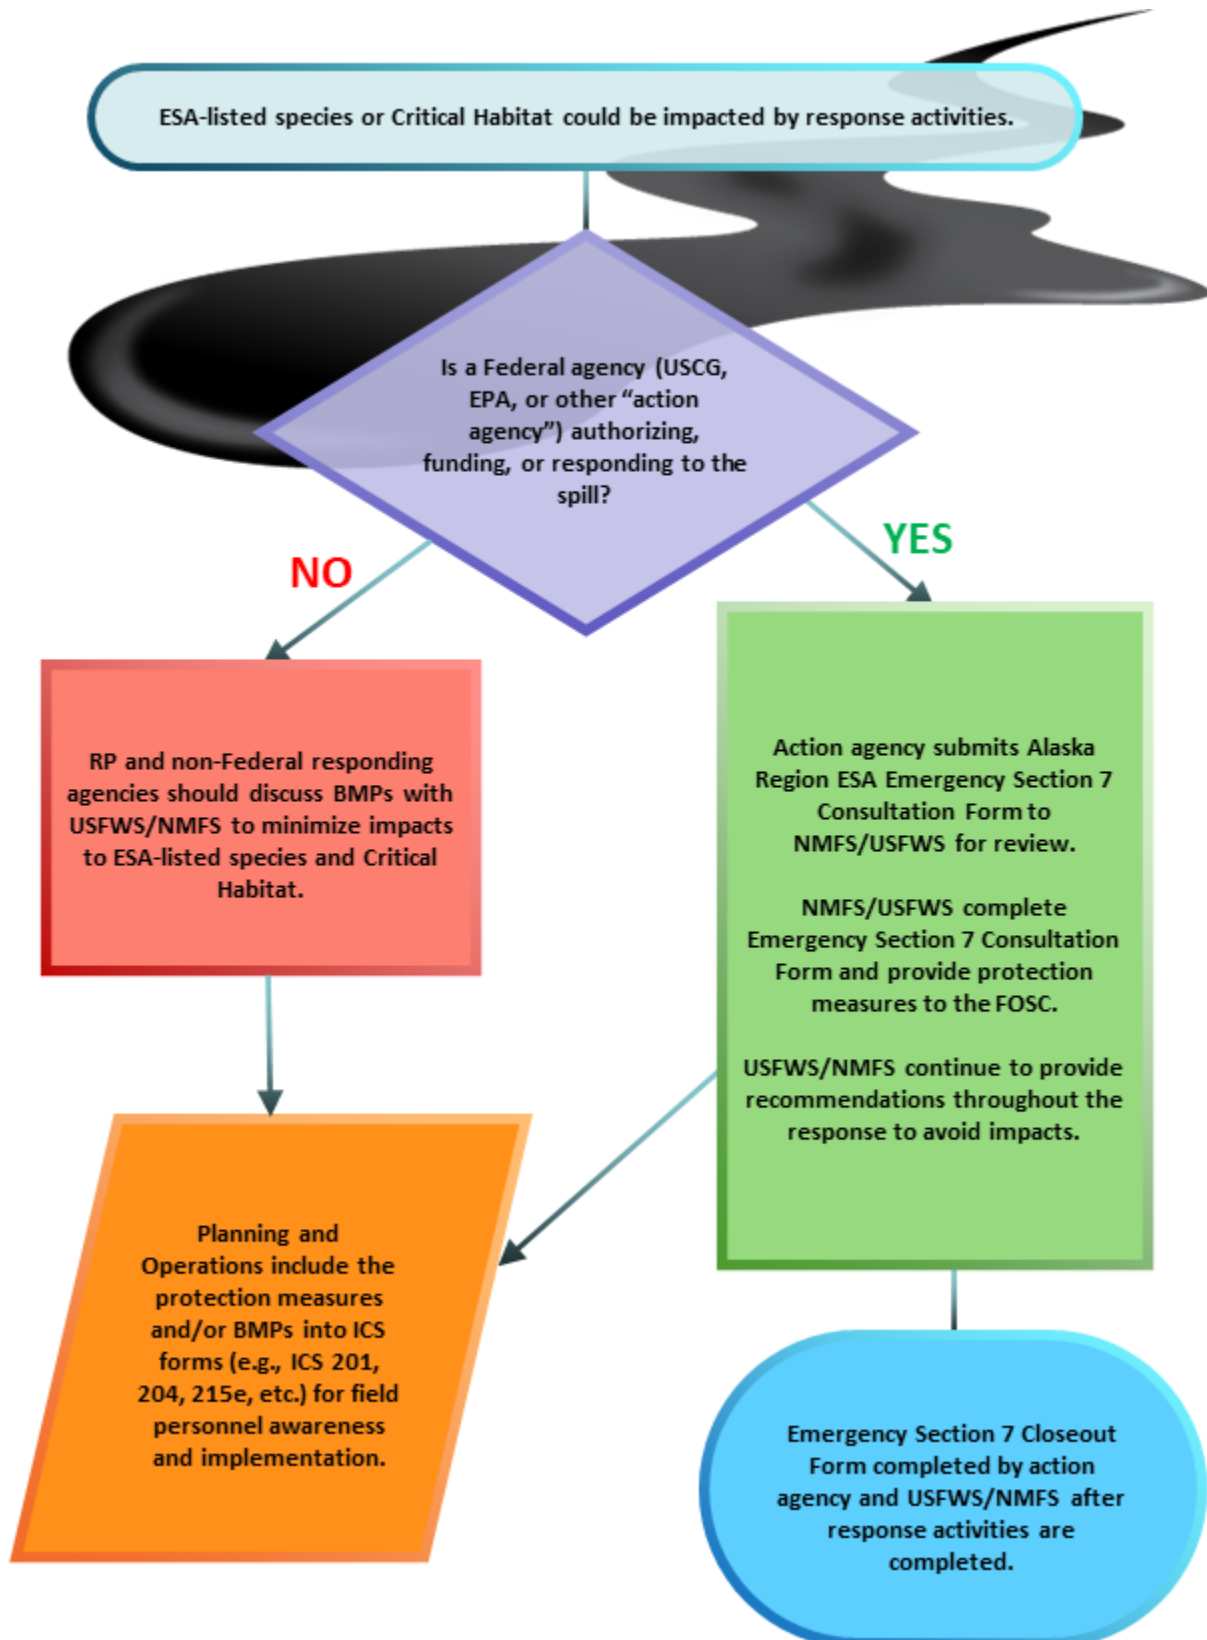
ESA-listed species or Critical Habitat could be impacted by response activities.

Is a Federal agency (USCG, EPA, or other “action agency”) authorizing, funding, or responding to the spill?

NO

YES

RP and non-Federal responding agencies should discuss BMPs with USFWS/NMFS to minimize impacts to ESA-listed species and Critical Habitat.

Action agency submits Alaska Region ESA Emergency Section 7 Consultation Form to NMFS/USFWS for review.

NMFS/USFWS complete Emergency Section 7 Consultation Form and provide protection measures to the FOSC.

USFWS/NMFS continue to provide recommendations throughout the response to avoid impacts.

Planning and Operations include the protection measures and/or BMPs into ICS forms (e.g., ICS 201, 204, 215e, etc.) for field personnel awareness and implementation.

Emergency Section 7 Closeout Form completed by action agency and USFWS/NMFS after response activities are completed.